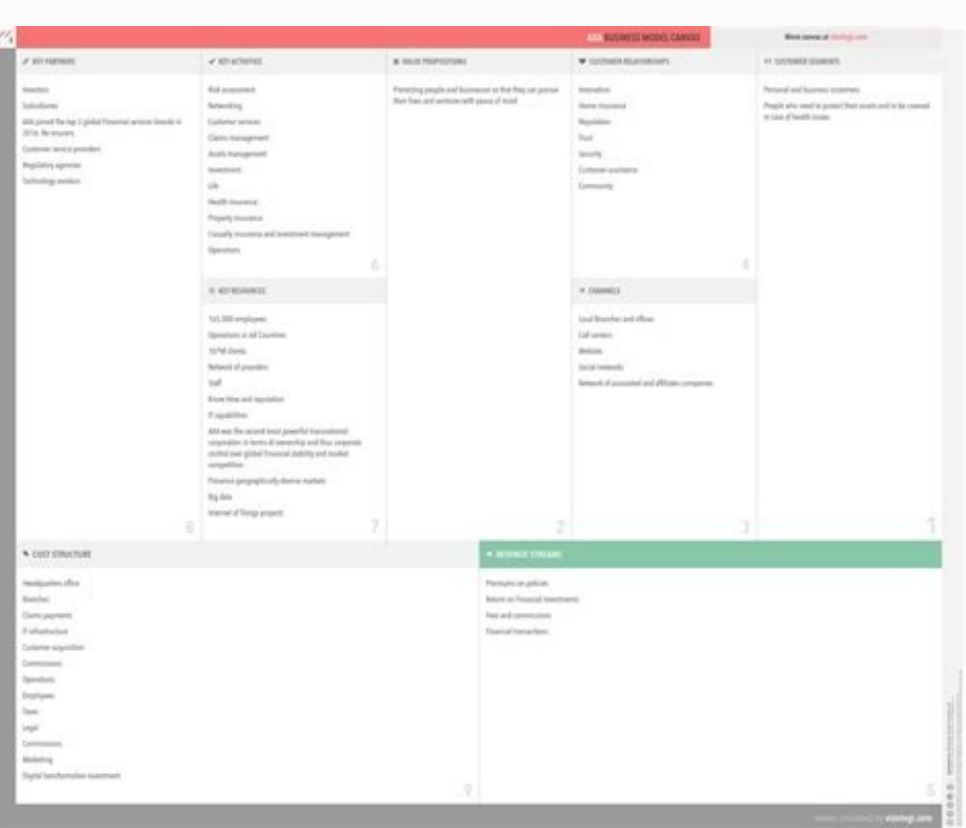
AXA BUSINESS MODEL CANVAS

More canvas at vizologi.com

KEY PARTNERS

Investors
Subsidiaries
AXA joined the top 3 global financial service brands in 2016. Re-insurers
Customer service providers
Regulatory agencies
Technology vendors

8

KEY ACTIVITIES

Risk assessment
Networking
Customer services
Claims management
Assets management
Investment
Life
Health insurance
Property insurance
Casualty insurance and investment management
Operations

6

KEY RESOURCES

165,000 employees
Operations in 64 Countries
107M Clients
Network of providers
Staff
Know-How and reputation
IT capabilities
AXA was the second most powerful transnational corporation in terms of ownership and thus corporate control over global financial stability and market competition
Presence geographically diverse markets
Big data
Internet of Things projects

7

VALUE PROPOSITIONS

Protecting people and businesses so that they can pursue their lives and ventures with peace of mind

2

CUSTOMER RELATIONSHIPS

Innovation
Home insurance
Reputation
Trust
Security
Customer assistance
Community

4

CHANNELS

Local Branches and offices
Call centers
Website
Social networks
Network of associated and affiliates companies

3

CUSTOMER SEGMENTS

Personal and business customers
People who need to protect their assets and to be covered in case of health issues

1

COST STRUCTURE

Headquarters office
Branches
Claims payments
IT infrastructure
Customer acquisition
Commissions
Operations
Employees
Taxes
Legal
Commissions
Marketing
Digital transformation investment

9

REVENUE STREAMS

Premiums on policies
Return on financial investments
Fees and commissions
Financial transactions

5

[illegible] vizologi.com